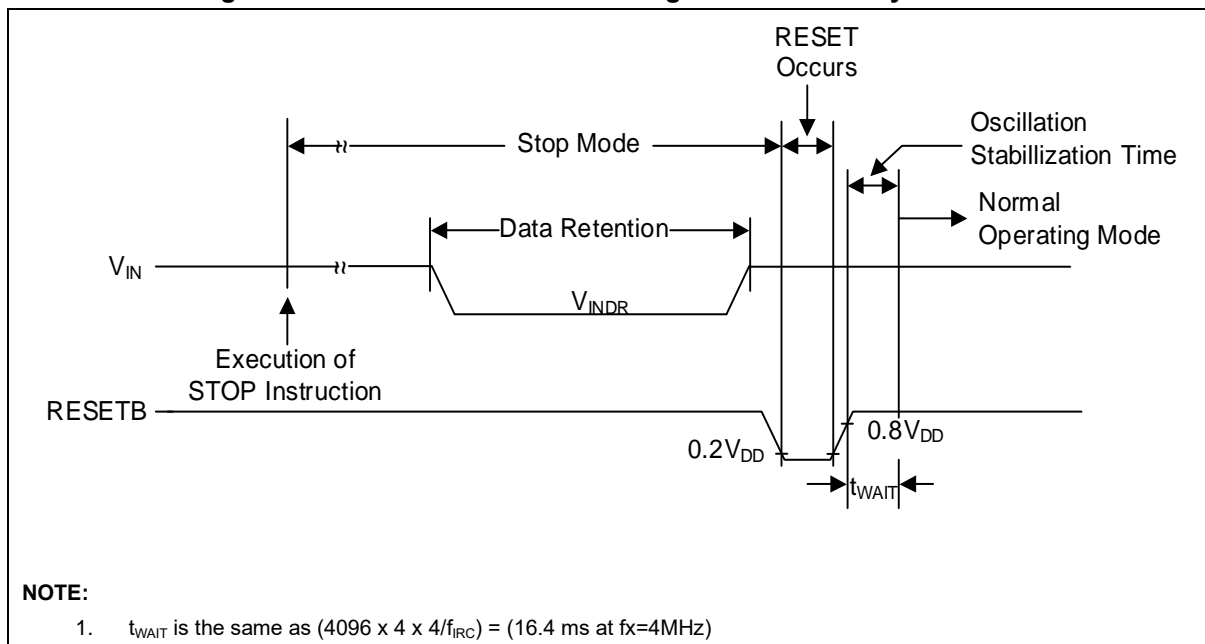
RESET Occurs

Stop Mode

Oscillation Stabillization Time

Normal Operating Mode

Data Retention

$V_{IN}$

$V_{INDR}$

Execution of STOP Instruction

RESETB

$0.2V_{DD}$

$0.8V_{DD}$

$t_{WAIT}$

NOTE:

1. $t_{WAIT}$ is the same as (4096 x 4 x 4/$f_{IRC}$) = (16.4 ms at fx=4MHz)